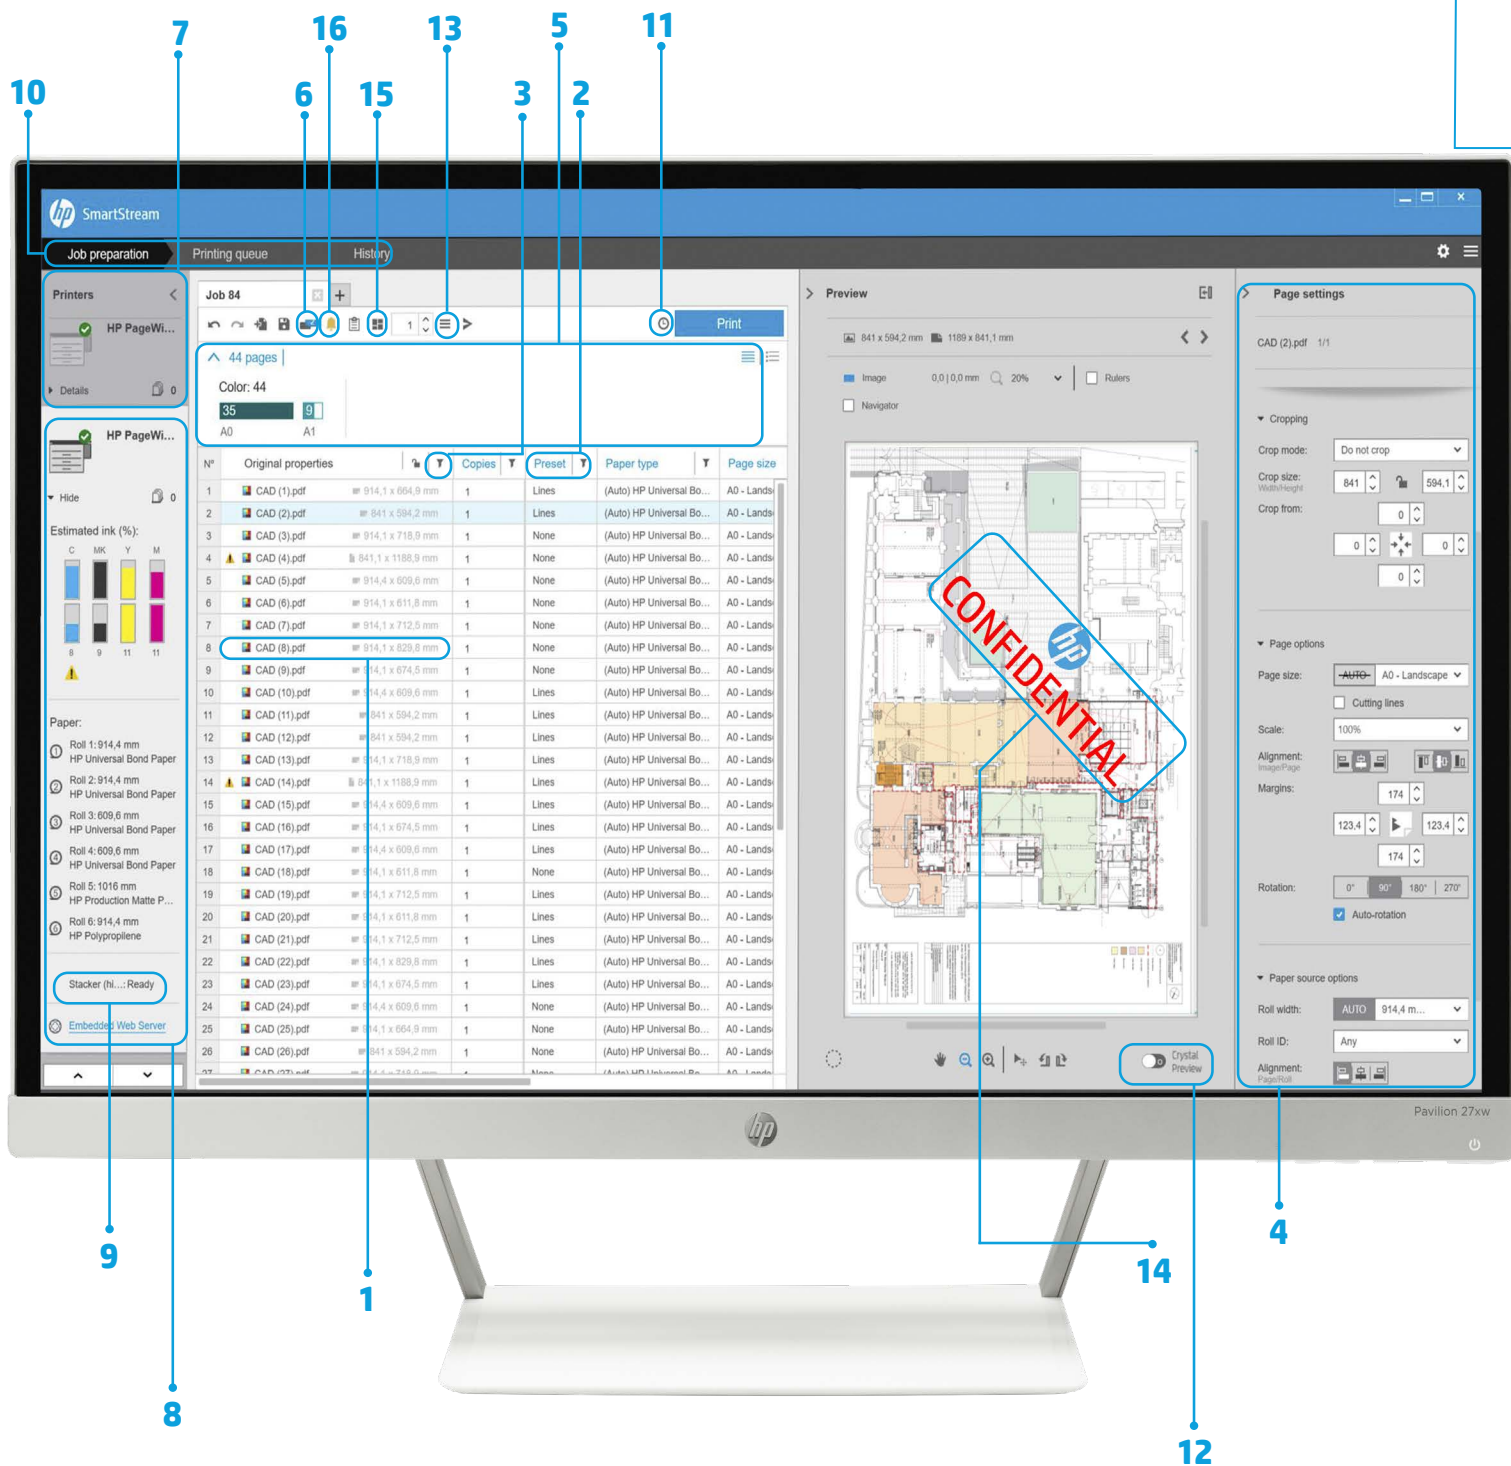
10 7 16 6 15 13 3 5 2 11

SmartStream

Job preparation Printing queue History

Printers

HP PageWi...

Details 0

HP PageWi...

Hide 0

Estimated ink (%):

C MK Y M

8 9 11 11

Paper:

Roll 1: 914,4 mm HP Universal Bond Paper
Roll 2: 914,4 mm HP Universal Bond Paper
Roll 3: 609,6 mm HP Universal Bond Paper
Roll 4: 609,6 mm HP Universal Bond Paper
Roll 5: 1016 mm HP Production Matte P...
Roll 6: 914,4 mm HP Polypropylene

Stacker (hi...: Ready

Embedded Web Server

Job 84

1

Print

44 pages

Color: 44

35 9
A0 A1

| Nº | Original properties | | Copies | Preset | Paper type | Page size |
|---|---|---|---|---|---|---|
| 1 | CAD (1).pdf | 914,1 x 664,9 mm | 1 | Lines | (Auto) HP Universal Bo... | A0 - Lands |
| 2 | CAD (2).pdf | 841 x 594,2 mm | 1 | Lines | (Auto) HP Universal Bo... | A0 - Lands |
| 3 | CAD (3).pdf | 914,1 x 718,9 mm | 1 | None | (Auto) HP Universal Bo... | A0 - Lands |
| 4 | CAD (4).pdf | 841,1 x 1188,9 mm | 1 | None | (Auto) HP Universal Bo... | A0 - Lands |
| 5 | CAD (5).pdf | 914,4 x 609,6 mm | 1 | None | (Auto) HP Universal Bo... | A0 - Lands |
| 6 | CAD (6).pdf | 914,1 x 611,8 mm | 1 | None | (Auto) HP Universal Bo... | A0 - Lands |
| 7 | CAD (7).pdf | 914,1 x 712,5 mm | 1 | None | (Auto) HP Universal Bo... | A0 - Lands |
| 8 | CAD (8).pdf | 914,1 x 829,8 mm | 1 | None | (Auto) HP Universal Bo... | A0 - Lands |
| 9 | CAD (9).pdf | 914,1 x 674,5 mm | 1 | None | (Auto) HP Universal Bo... | A0 - Lands |
| 10 | CAD (10).pdf | 914,4 x 609,6 mm | 1 | Lines | (Auto) HP Universal Bo... | A0 - Lands |
| 11 | CAD (11).pdf | 841 x 594,2 mm | 1 | Lines | (Auto) HP Universal Bo... | A0 - Lands |
| 12 | CAD (12).pdf | 841 x 594,2 mm | 1 | Lines | (Auto) HP Universal Bo... | A0 - Lands |
| 13 | CAD (13).pdf | 914,1 x 718,9 mm | 1 | Lines | (Auto) HP Universal Bo... | A0 - Lands |
| 14 | CAD (14).pdf | 841,1 x 1188,9 mm | 1 | Lines | (Auto) HP Universal Bo... | A0 - Lands |
| 15 | CAD (15).pdf | 914,4 x 609,6 mm | 1 | Lines | (Auto) HP Universal Bo... | A0 - Lands |
| 16 | CAD (16).pdf | 914,1 x 674,5 mm | 1 | Lines | (Auto) HP Universal Bo... | A0 - Lands |
| 17 | CAD (17).pdf | 914,4 x 609,6 mm | 1 | Lines | (Auto) HP Universal Bo... | A0 - Lands |
| 18 | CAD (18).pdf | 914,1 x 611,8 mm | 1 | None | (Auto) HP Universal Bo... | A0 - Lands |
| 19 | CAD (19).pdf | 914,1 x 712,5 mm | 1 | Lines | (Auto) HP Universal Bo... | A0 - Lands |
| 20 | CAD (20).pdf | 914,1 x 611,8 mm | 1 | Lines | (Auto) HP Universal Bo... | A0 - Lands |
| 21 | CAD (21).pdf | 914,1 x 712,5 mm | 1 | Lines | (Auto) HP Universal Bo... | A0 - Lands |
| 22 | CAD (22).pdf | 914,1 x 829,8 mm | 1 | Lines | (Auto) HP Universal Bo... | A0 - Lands |
| 23 | CAD (23).pdf | 914,1 x 674,5 mm | 1 | Lines | (Auto) HP Universal Bo... | A0 - Lands |
| 24 | CAD (24).pdf | 914,4 x 609,6 mm | 1 | None | (Auto) HP Universal Bo... | A0 - Lands |
| 25 | CAD (25).pdf | 914,1 x 664,9 mm | 1 | None | (Auto) HP Universal Bo... | A0 - Lands |
| 26 | CAD (26).pdf | 841 x 594,2 mm | 1 | None | (Auto) HP Universal Bo... | A0 - Lands |

Preview

841 x 594,2 mm 1189 x 841,1 mm

Image 0,0 | 0,0 mm 20% Rulers

Navigator

CONFIDENTIAL

Crystal Preview

Page settings

CAD (2).pdf 1/1

Cropping

Crop mode: Do not crop

Crop size: Width/Height 841 594,1

Crop from: 0 0 0 0

Page options

Page size: AUTO A0 - Landscape

Cutting lines

Scale: 100%

Alignment: Image/Page

Margins: 174 123,4 123,4 174

Rotation: 0° 90° 180° 270°

Auto-rotation

Paper source options

Roll width: AUTO 914,4 m...

Roll ID: Any

Alignment: Page/Roll

Pavilion 27xw

9 8 1 14 4 12